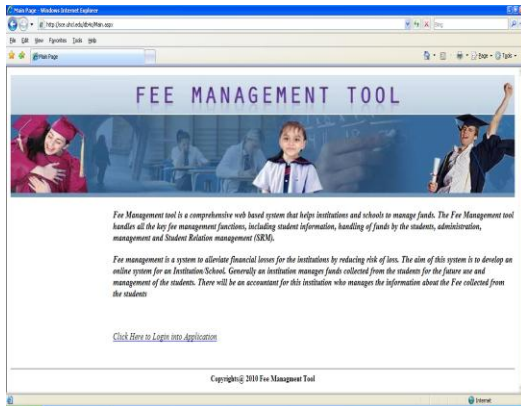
Main Page - Windows Internet Explorer

http://localhost/fee/Main.aspx

File Edit View Favorites Tools Help

Main Page

Page Tools

FEE MANAGEMENT TOOL

Fee Management tool is a comprehensive web based system that helps institutions and schools to manage funds. The Fee Management tool handles all the key fee management functions, including student information, handling of funds by the students, administration, management and Student Relation management (SRM).

Fee management is a system to alleviate financial losses for the institutions by reducing risk of loss. The aim of this system is to develop an online system for an Institution/School. Generally an institution manages funds collected from the students for the future use and management of the students. There will be an accountant for this institution who manages the information about the Fee collected from the students

Click Here to Login into Application

Copyrights@ 2010 Fee Managment Tool

Internet